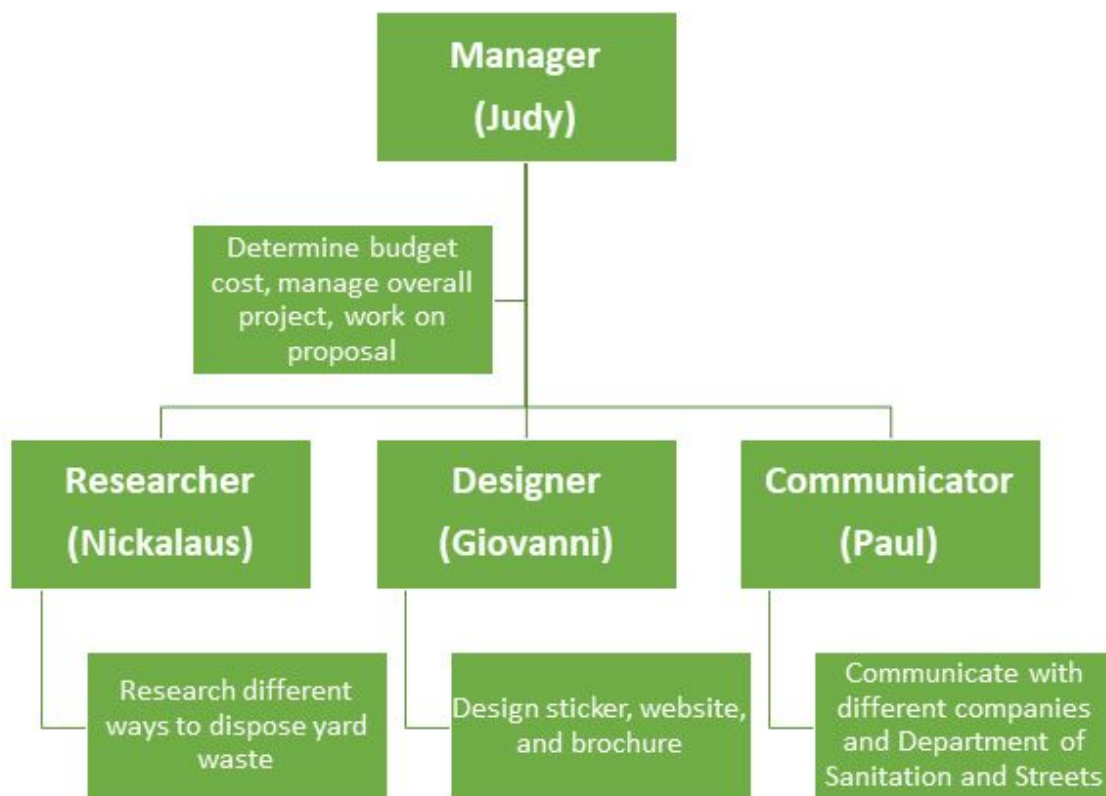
Manager
(Judy)

Determine budget cost, manage overall project, work on proposal

Researcher
(Nickalaus)

Research different ways to dispose yard waste

Designer
(Giovanni)

Design sticker, website, and brochure

Communicator
(Paul)

Communicate with different companies and Department of Sanitation and Streets